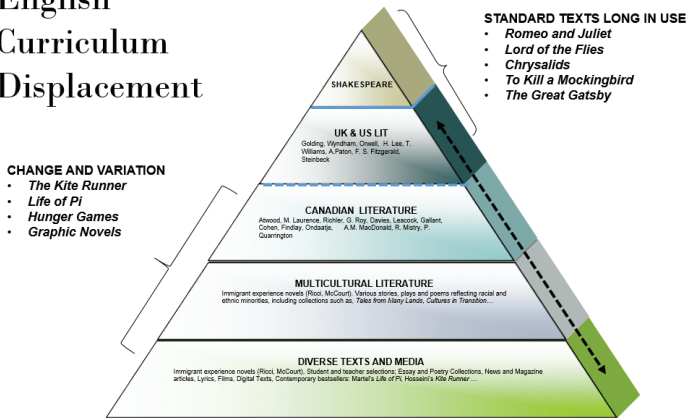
English
Curriculum
Displacement

STANDARD TEXTS LONG IN USE
- Romeo and Juliet
- Lord of the Flies
- Chrysalids
- To Kill a Mockingbird
- The Great Gatsby

SHAKESPEARE

UK & US LIT
Golding, Wyndham, Orwell, H. Lee, T. Williams, A.Paton, F. S. Fitzgerald, Steinbeck

CHANGE AND VARIATION
- The Kite Runner
- Life of Pi
- Hunger Games
- Graphic Novels

CANADIAN LITERATURE
Atwood, M. Laurence, Richler, G. Roy, Davies, Leacock, Gallant, Cohen, Findlay, Ondaatje, A.M. MacDonald, R. Mistry, P. Quarrington

MULTICULTURAL LITERATURE
Immigrant experience novels (Ricci, McCourt). Various stories, plays and poems reflecting racial and ethnic minorities, including collections such as, Tales from Many Lands, Cultures in Transition…

DIVERSE TEXTS AND MEDIA
Immigrant experience novels (Ricci, McCourt), Student and teacher selections; Essay and Poetry Collections, News and Magazine articles, Lyrics, Films, Digital Texts, Contemporary bestsellers: Martel's Life of Pi, Hosseini's Kite Runner ….